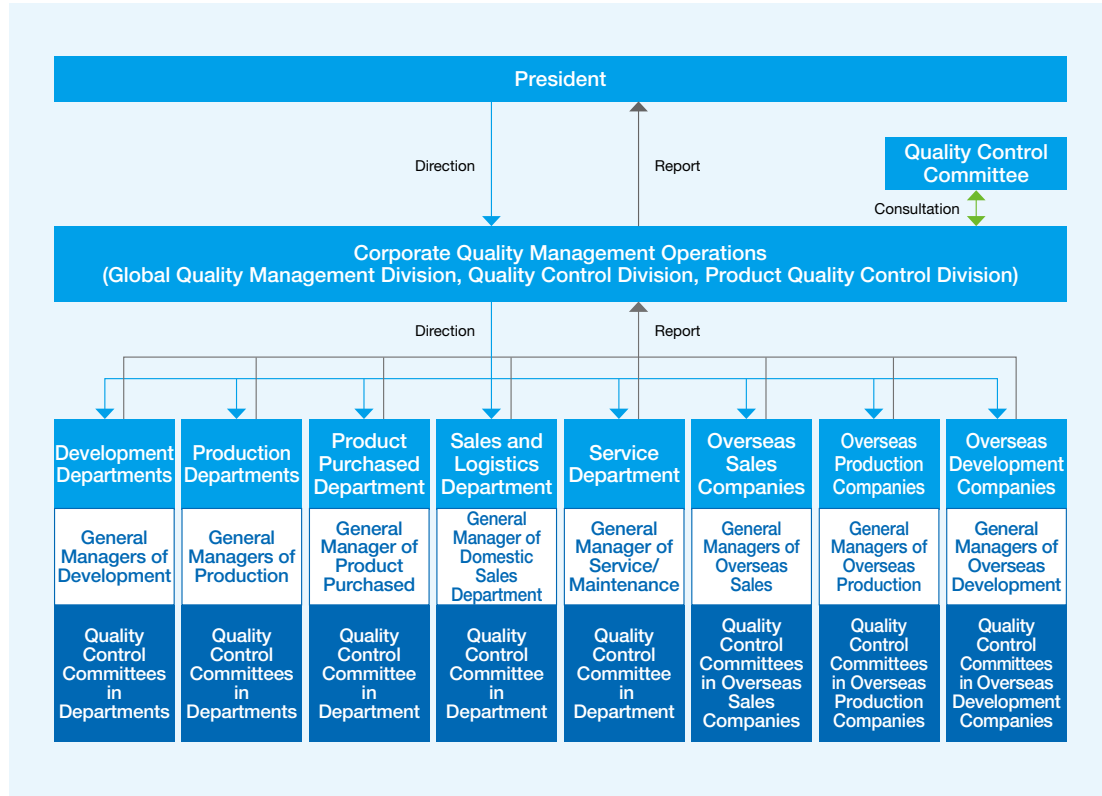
President

Direction

Report

Quality Control Committee

Consultation

Corporate Quality Management Operations
(Global Quality Management Division, Quality Control Division, Product Quality Control Division)

Direction

Report

Development Departments

General Managers of Development

Quality Control Committees in Departments

Production Departments

General Managers of Production

Quality Control Committees in Departments

Product Purchased Department

General Manager of Product Purchased

Quality Control Committee in Department

Sales and Logistics Department

General Manager of Domestic Sales Department

Quality Control Committee in Department

Service Department

General Manager of Service/ Maintenance

Quality Control Committee in Department

Overseas Sales Companies

General Managers of Overseas Sales

Quality Control Committees in Overseas Sales Companies

Overseas Production Companies

General Managers of Overseas Production

Quality Control Committees in Overseas Production Companies

Overseas Development Companies

General Managers of Overseas Development

Quality Control Committees in Overseas Development Companies